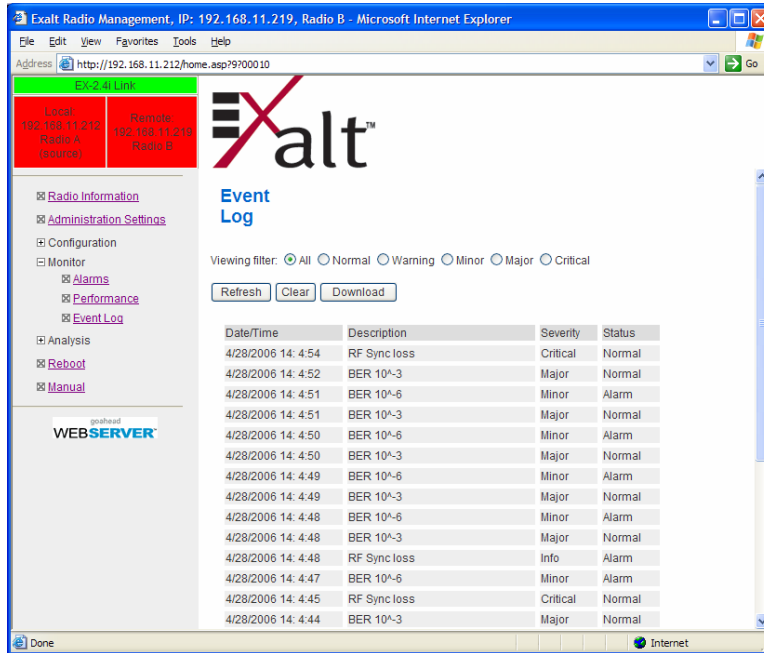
Exalt Radio Management, IP: 192.168.11.219, Radio B - Microsoft Internet Explorer

File Edit View Favorites Tools Help

Address http://192.168.11.212/home.asp?9?00010 Go

EX-2.4i Link

Local 192.168.11.212 Radio A (source)

Remote 192.168.11.219 Radio B

Radio Information
Administration Settings
Configuration
Monitor
Alarms
Performance
Event Log
Analysis
Reboot
Manual

goahead WEBSERVER

Exalt™

Event Log

Viewing filter: All Normal Warning Minor Major Critical

Refresh Clear Download

| Date/Time | Description | Severity | Status |
|---|---|---|---|
| 4/28/2006 14: 4:54 | RF Sync loss | Critical | Normal |
| 4/28/2006 14: 4:52 | BER 10^-3 | Major | Normal |
| 4/28/2006 14: 4:51 | BER 10^-6 | Minor | Alarm |
| 4/28/2006 14: 4:51 | BER 10^-3 | Major | Normal |
| 4/28/2006 14: 4:50 | BER 10^-6 | Minor | Alarm |
| 4/28/2006 14: 4:50 | BER 10^-3 | Major | Normal |
| 4/28/2006 14: 4:49 | BER 10^-6 | Minor | Alarm |
| 4/28/2006 14: 4:49 | BER 10^-3 | Major | Normal |
| 4/28/2006 14: 4:48 | BER 10^-6 | Minor | Alarm |
| 4/28/2006 14: 4:48 | BER 10^-3 | Major | Normal |
| 4/28/2006 14: 4:48 | RF Sync loss | Info | Alarm |
| 4/28/2006 14: 4:47 | BER 10^-6 | Minor | Alarm |
| 4/28/2006 14: 4:45 | RF Sync loss | Critical | Normal |
| 4/28/2006 14: 4:44 | BER 10^-3 | Major | Normal |

Done Internet